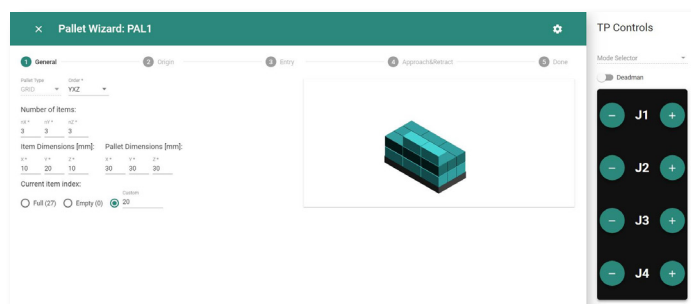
× Pallet Wizard: PAL1

1 General
2 Origin
3 Entry
4 Approach&Retract
5 Done

Pallet Type
GRID
Order *
YXZ

Number of items:
nX *
3
nY *
3
nZ *
3

Item Dimensions [mm]:
X *
10
Y *
20
Z *
10

Pallet Dimensions [mm]:
X *
30
Y *
30
Z *
30

Current item index:
Full (27)
Empty (0)
Custom
20

TP Controls

Mode Selector

Deadman

− J1 +
− J2 +
− J3 +
− J4 +